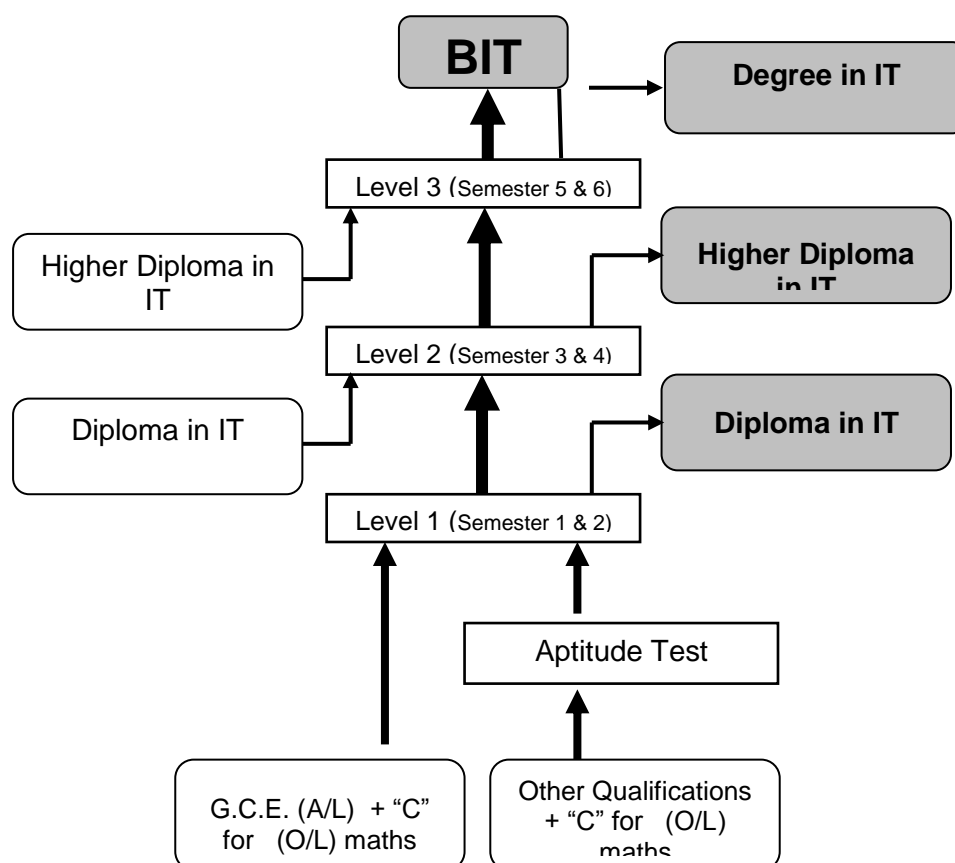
BIT

Degree in IT

Level 3 (Semester 5 & 6)

Higher Diploma in IT

Higher Diploma in IT

Level 2 (Semester 3 & 4)

Diploma in IT

Diploma in IT

Level 1 (Semester 1 & 2)

Aptitude Test

G.C.E. (A/L) + "C" for (O/L) maths

Other Qualifications + "C" for (O/L) maths